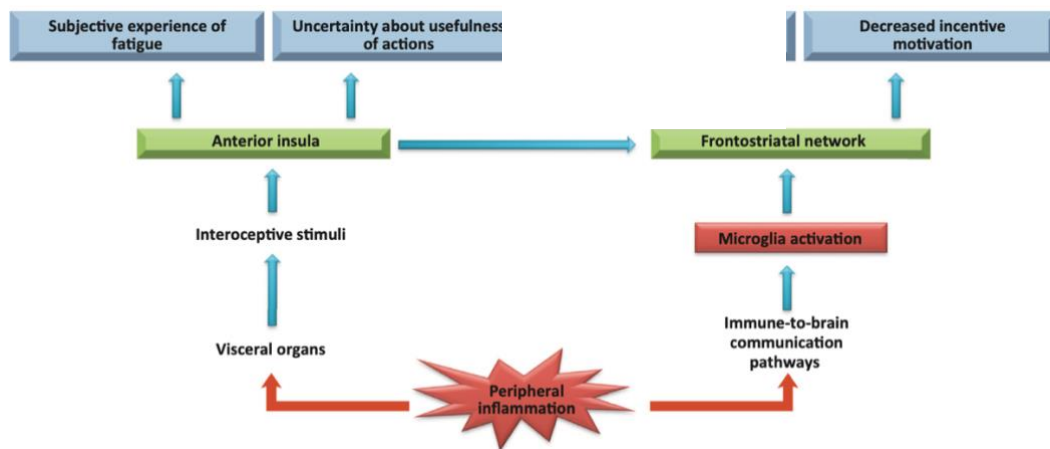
Subjective experience of fatigue

Uncertainty about usefulness of actions

Decreased incentive motivation

Anterior insula

Frontostriatal network

Interoceptive stimuli

Microglia activation

Immune-to-brain communication pathways

Visceral organs

Peripheral inflammation